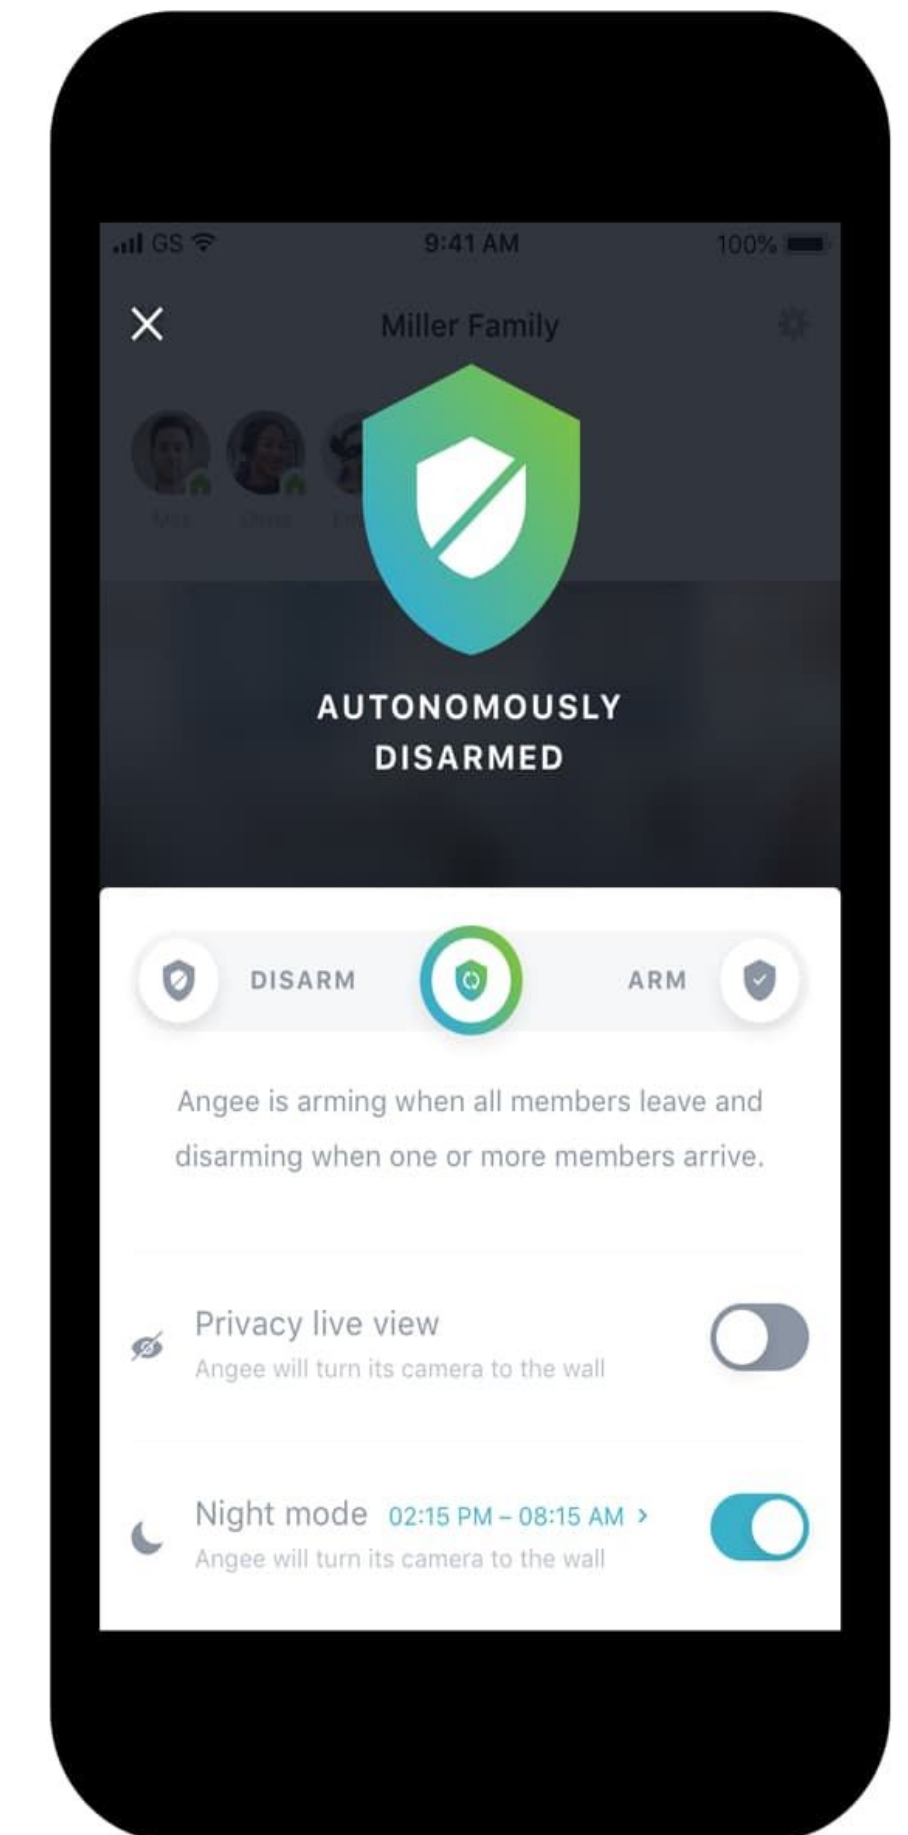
GS 9:41 AM 100%

Miller Family

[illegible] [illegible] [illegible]

AUTONOMOUSLY DISARMED

DISARM ARM

Angee is arming when all members leave and disarming when one or more members arrive.

Privacy live view
Angee will turn its camera to the wall

Night mode 02:15 PM – 08:15 AM >
Angee will turn its camera to the wall